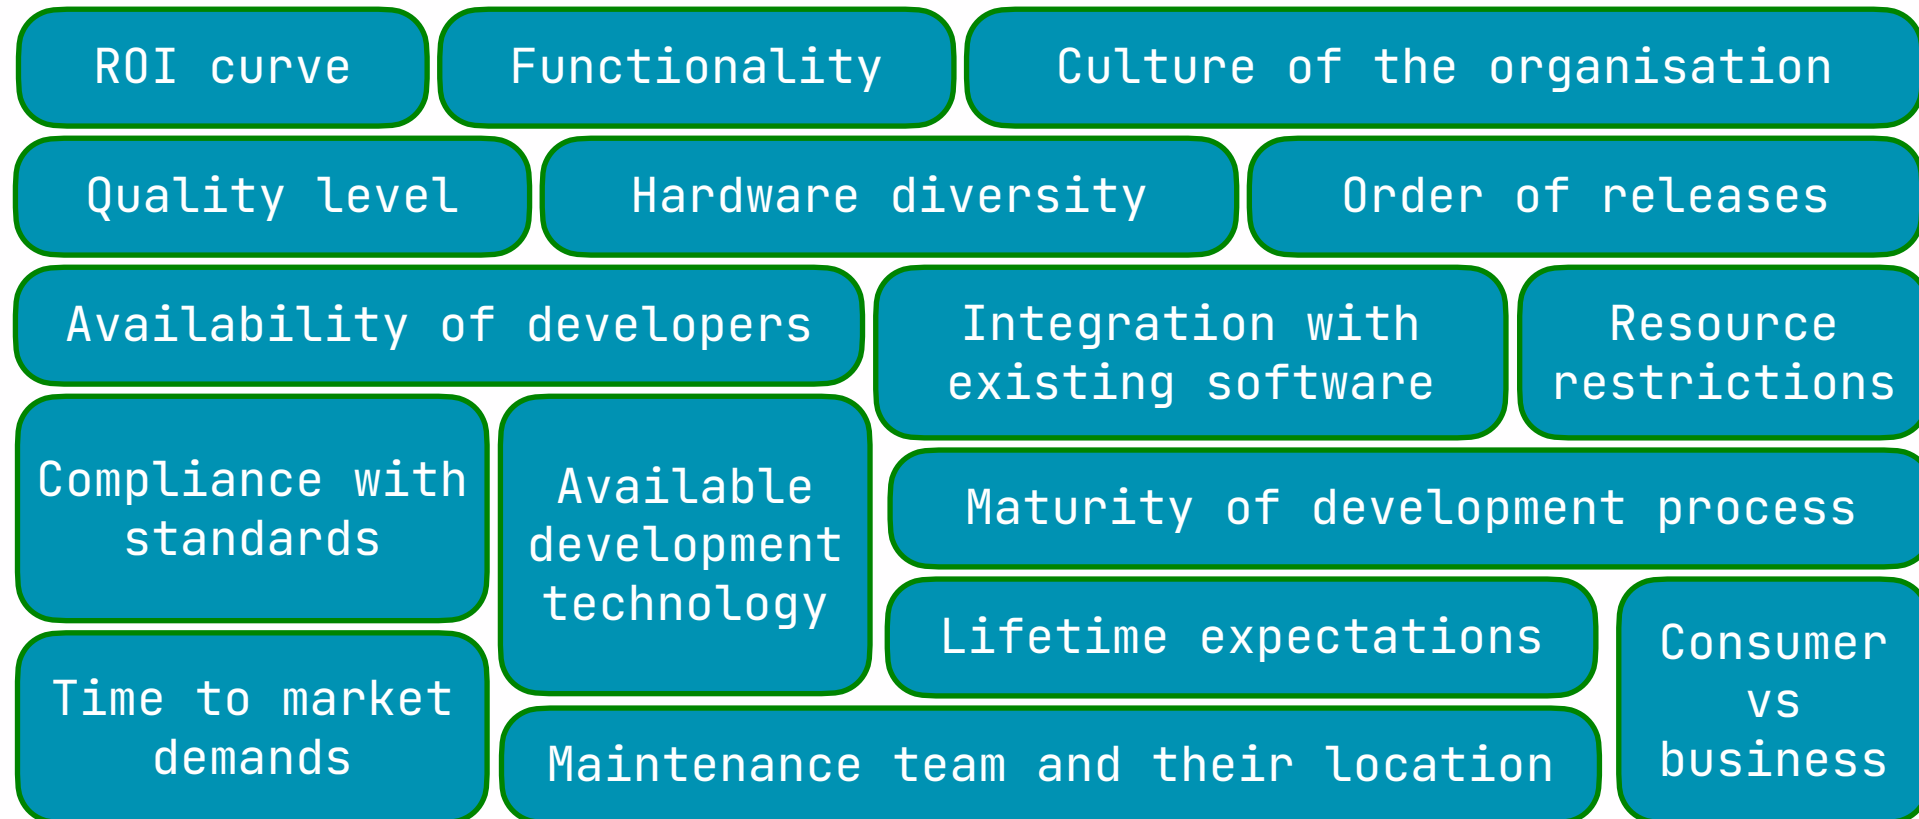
ROI curve

Functionality

Culture of the organisation

Quality level

Hardware diversity

Order of releases

Availability of developers

Integration with existing software

Resource restrictions

Compliance with standards

Available development technology

Maturity of development process

Lifetime expectations

Consumer vs business

Time to market demands

Maintenance team and their location